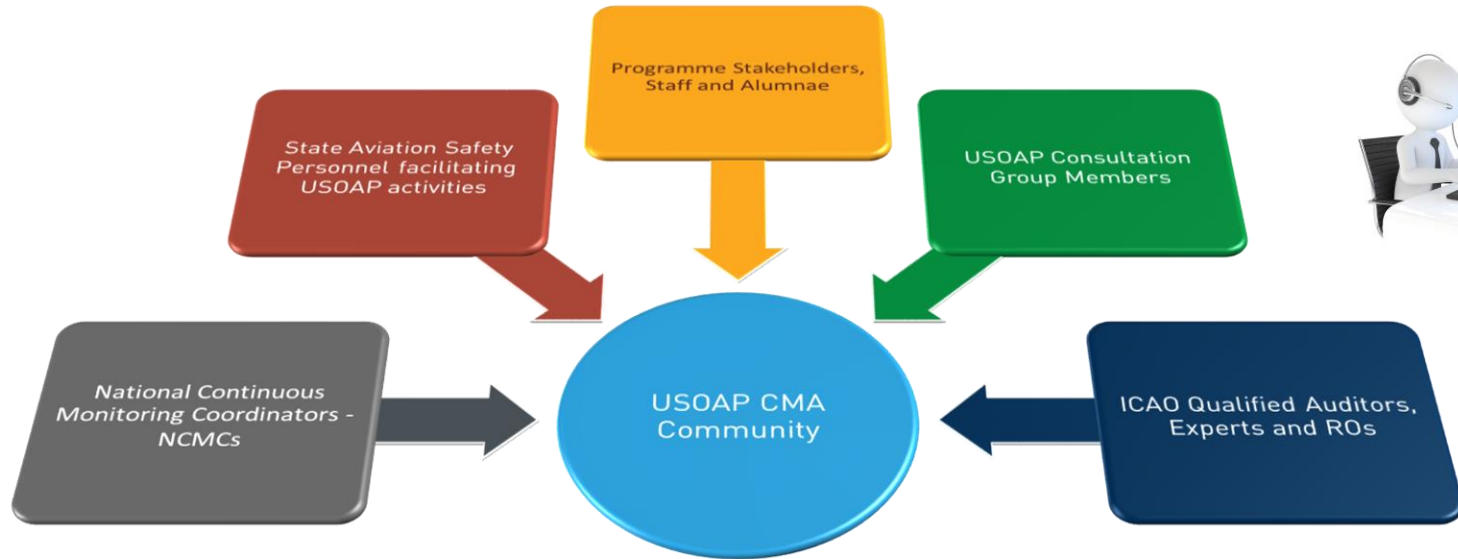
Programme Stakeholders, Staff and Alumnae

State Aviation Safety Personnel facilitating USOAP activities

USOAP Consultation Group Members

National Continuous Monitoring Coordinators - NCMCs

USOAP CMA Community

ICAO Qualified Auditors, Experts and ROs